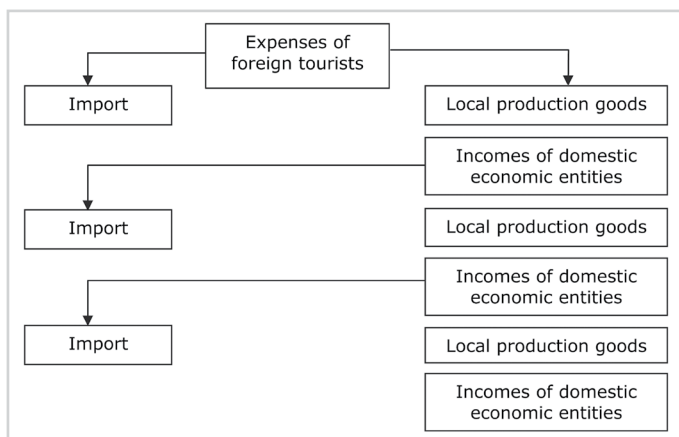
Expenses of foreign tourists

Import

Local production goods

Incomes of domestic economic entities

Import

Local production goods

Incomes of domestic economic entities

Import

Local production goods

Incomes of domestic economic entities